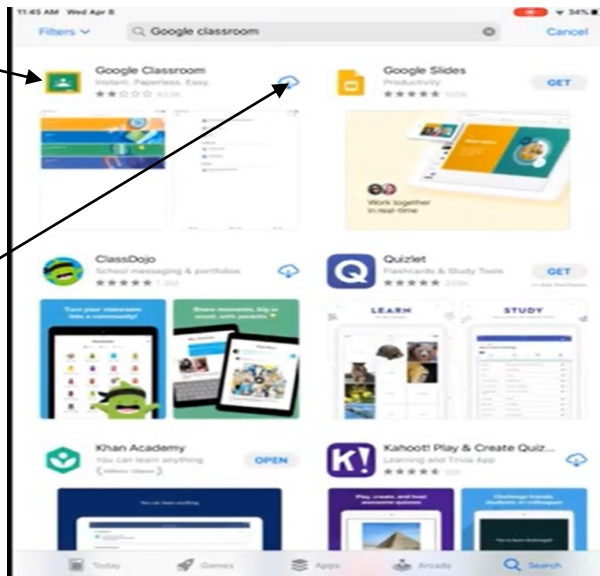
11:45 AM Wed Apr 8

34%

Filters

Google classroom

Cancel

Google Classroom
Instant. Paperless. Easy.
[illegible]

Google Slides
Productivity
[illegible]

GET

Work together in real-time

ClassDojo
School messaging & portfolios
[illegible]

Quizlet
Flashcards & Study Tools
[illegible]

GET

LEARN

STUDY

Khan Academy
You can learn anything

OPEN

Kahoot! Play & Create Quiz...
Learning and Trivia App
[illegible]

Today

Games

Apps

Arcade

Search